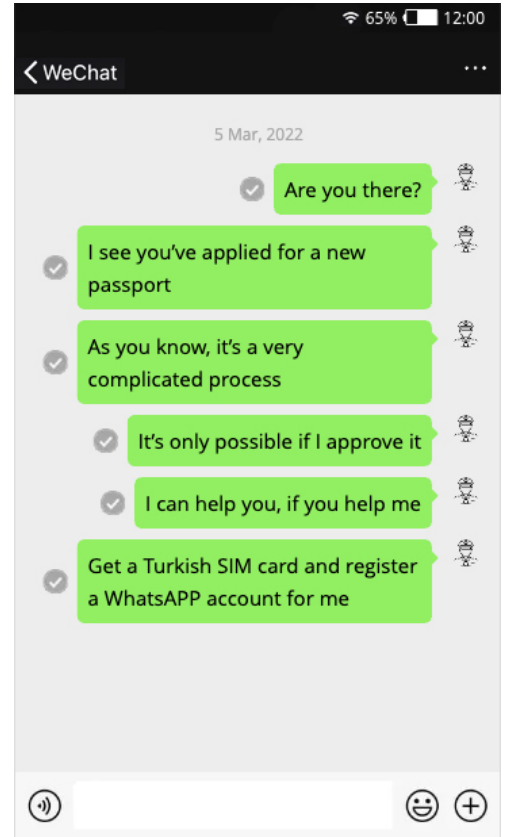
65% 12:00

WeChat

5 Mar, 2022

Are you there?

I see you've applied for a new passport

As you know, it's a very complicated process

It's only possible if I approve it

I can help you, if you help me

Get a Turkish SIM card and register a WhatsAPP account for me